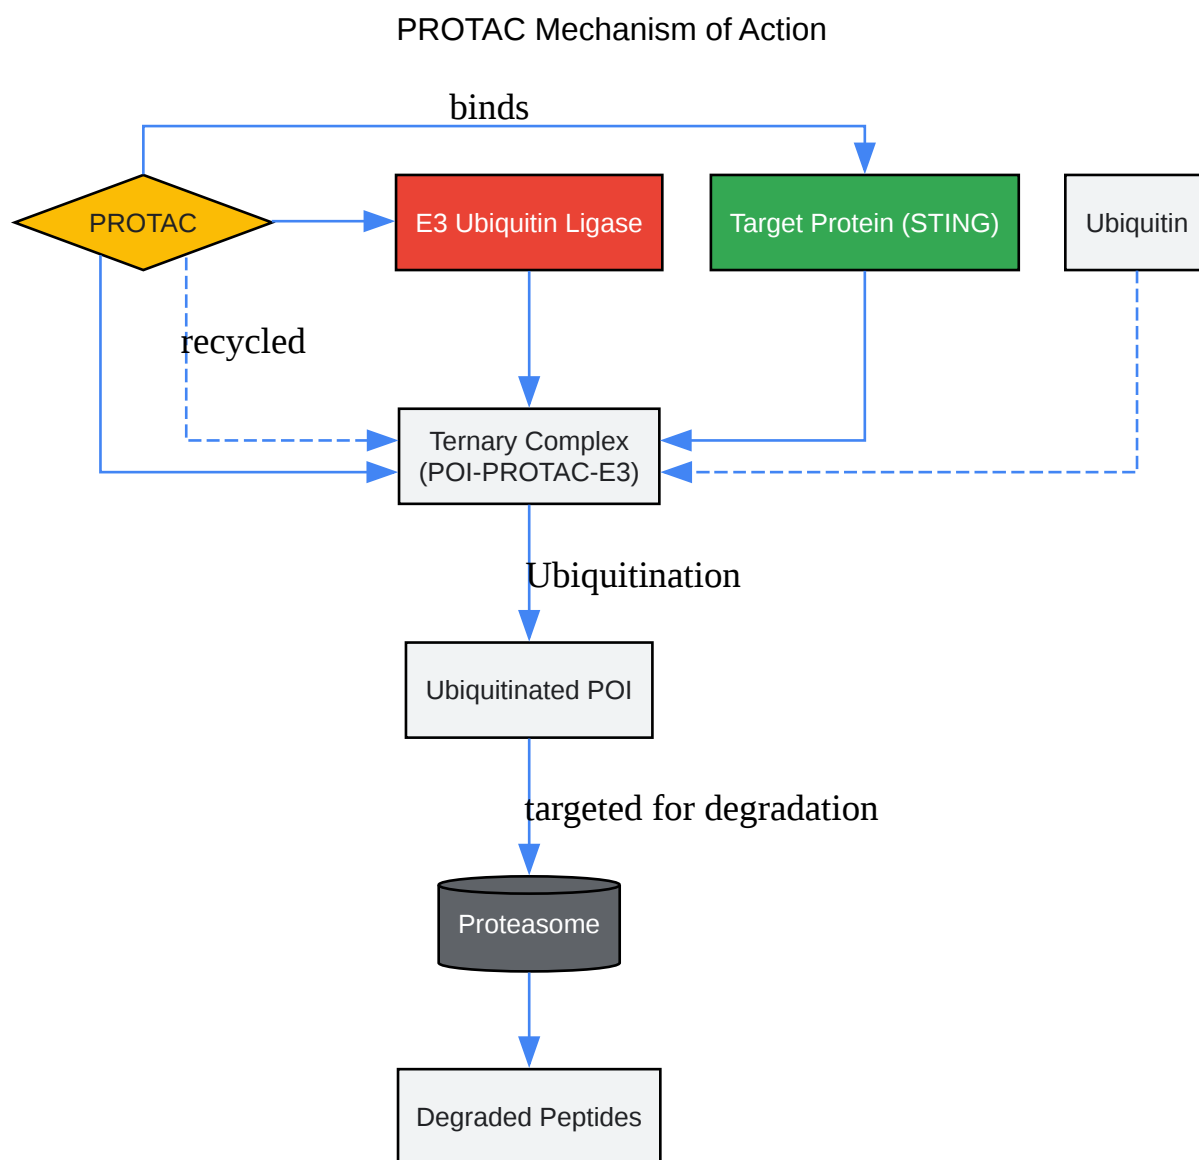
PROTAC Mechanism of Action

binds

PROTAC

E3 Ubiquitin Ligase

Target Protein (STING)

Ubiquitin

recycled

Ternary Complex (POI-PROTAC-E3)

Ubiquitination

Ubiquitinated POI

targeted for degradation

Proteasome

Degraded Peptides